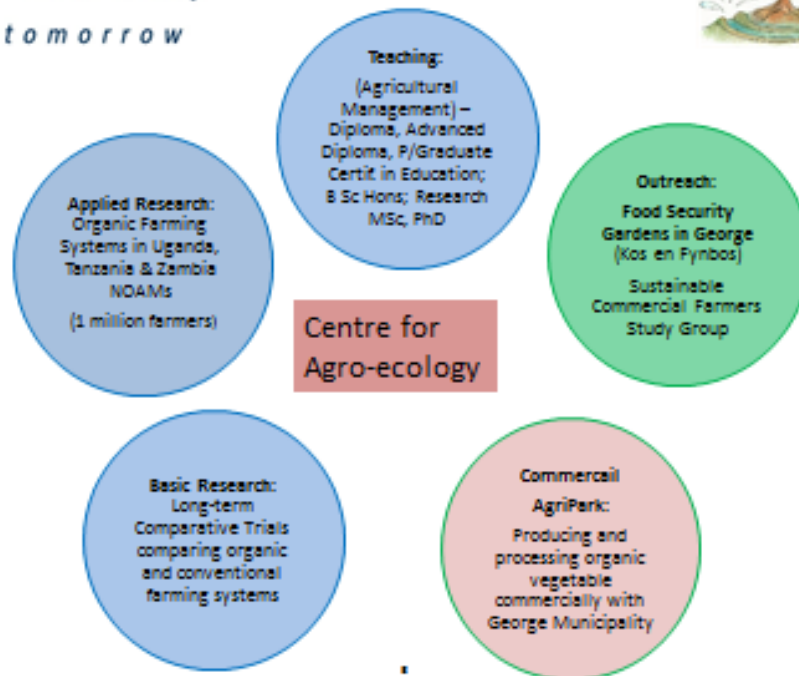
t o m o r r o w

Teaching:
(Agricultural Management) – Diploma, Advanced Diploma, P/Graduate Certif in Education; B Sc Hons; Research MSc, PhD

Applied Research:
Organic Farming Systems in Uganda, Tanzania & Zambia NOAMs
(1 million farmers)

Outreach:
Food Security Gardens in George
(Kos en Fynbos)
Sustainable Commercial Farmers Study Group

Centre for Agro-ecology

Basic Research:
Long-term Comparative Trials comparing organic and conventional farming systems

Commercail AgriPark:
Producing and processing organic vegetable commercially with George Municipality